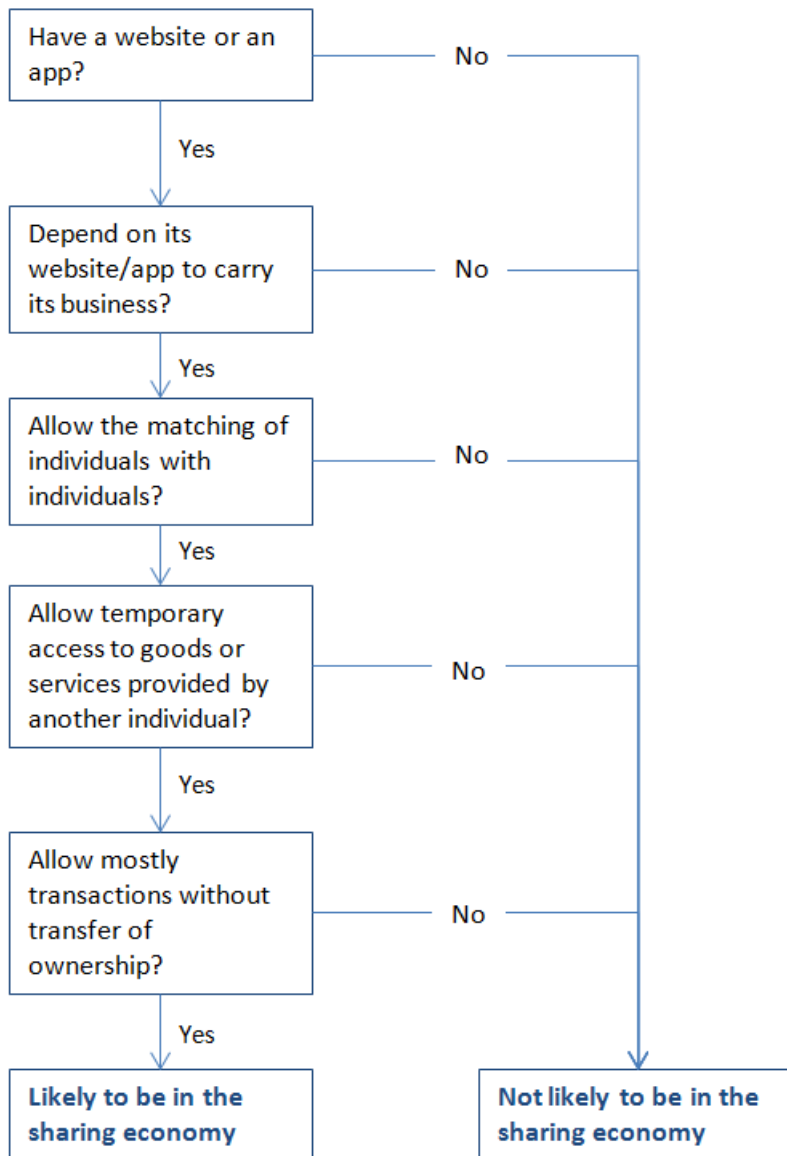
Have a website or an app?

No

Yes

Depend on its website/app to carry its business?

No

Yes

Allow the matching of individuals with individuals?

No

Yes

Allow temporary access to goods or services provided by another individual?

No

Yes

Allow mostly transactions without transfer of ownership?

No

Yes

Likely to be in the sharing economy

Not likely to be in the sharing economy